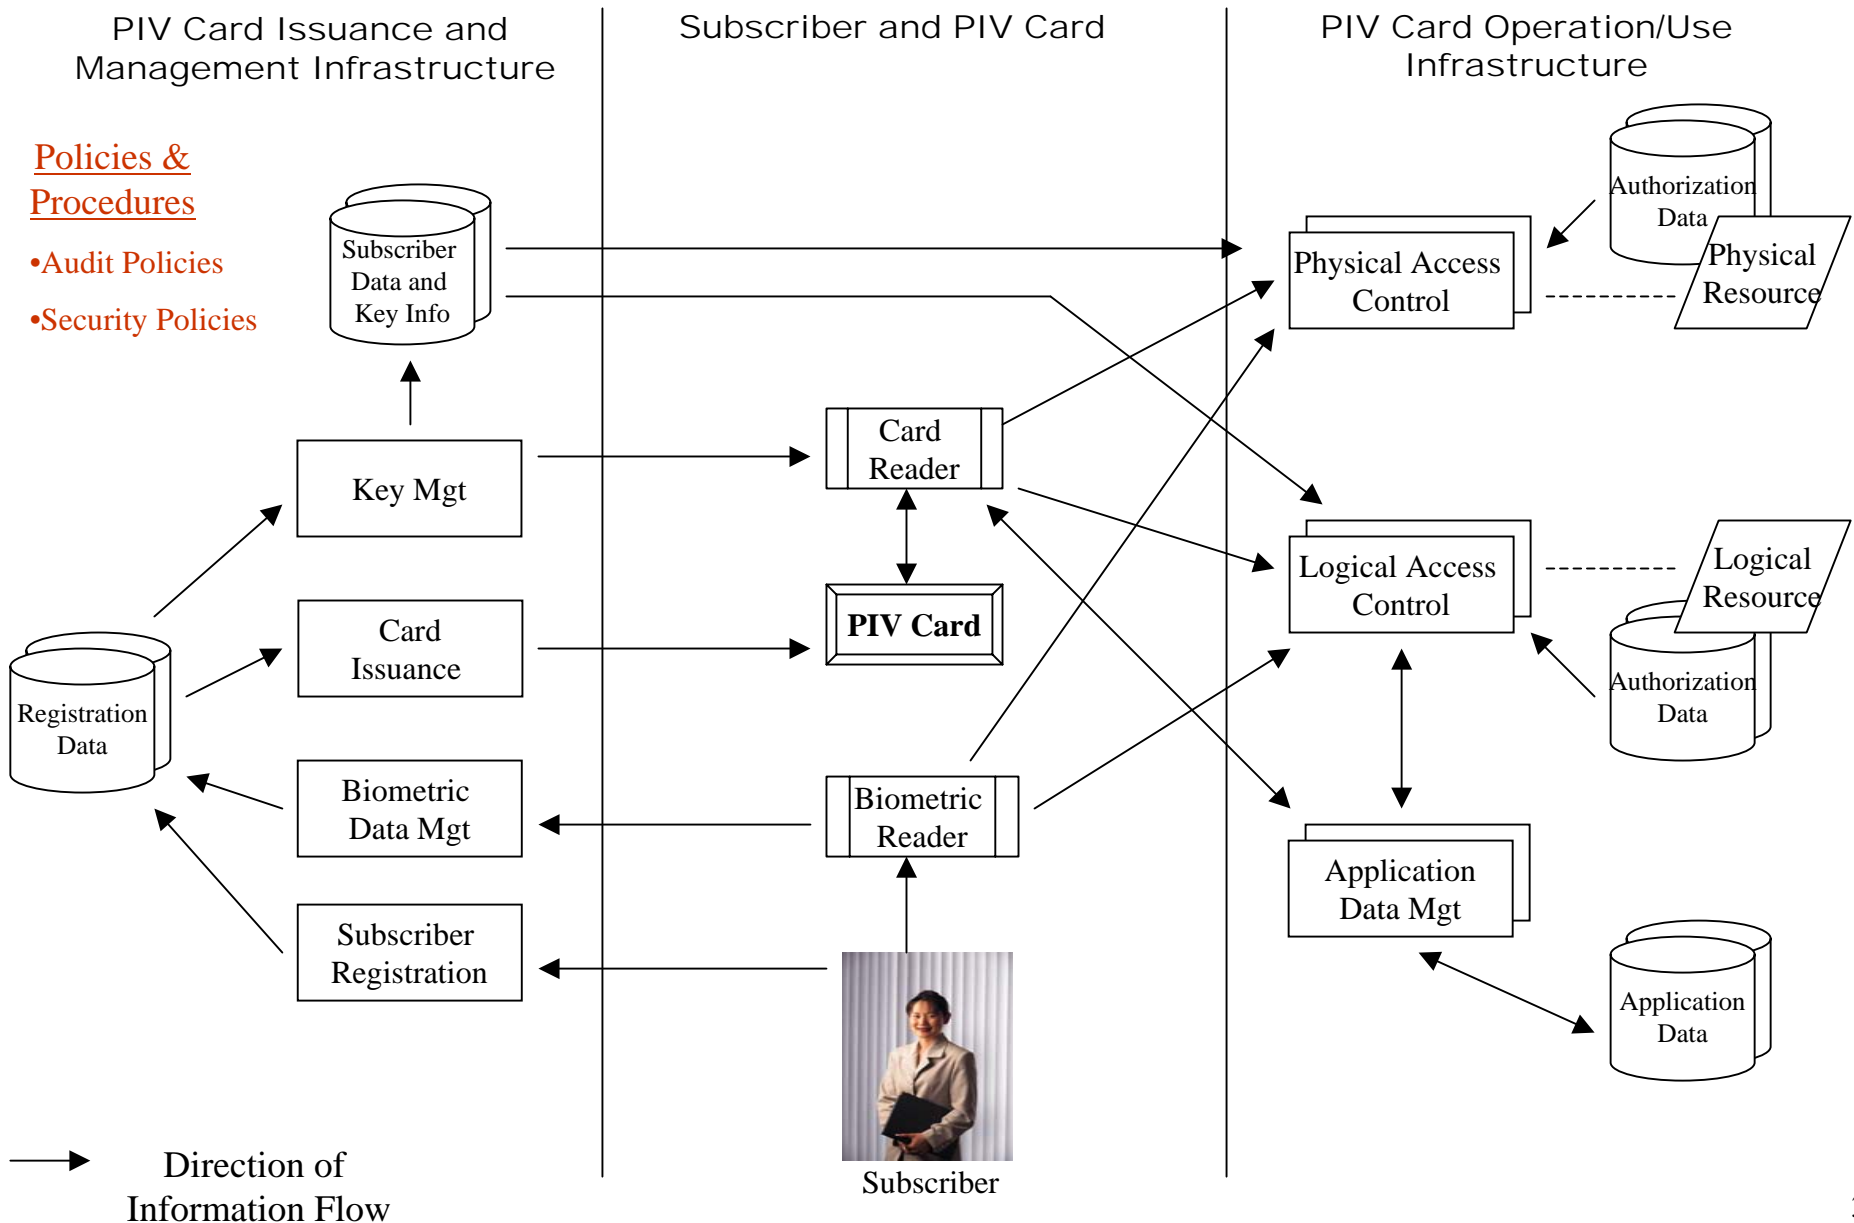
PIV Card Issuance and Management Infrastructure

Subscriber and PIV Card

PIV Card Operation/Use Infrastructure

Policies & Procedures

•Audit Policies

•Security Policies

Subscriber Data and Key Info

Authorization Data

Physical Access Control

Physical Resource

Key Mgt

Card Reader

Logical Access Control

Logical Resource

Card Issuance

PIV Card

Authorization Data

Registration Data

Biometric Data Mgt

Biometric Reader

Application Data Mgt

Subscriber Registration

Application Data

Direction of Information Flow

Subscriber